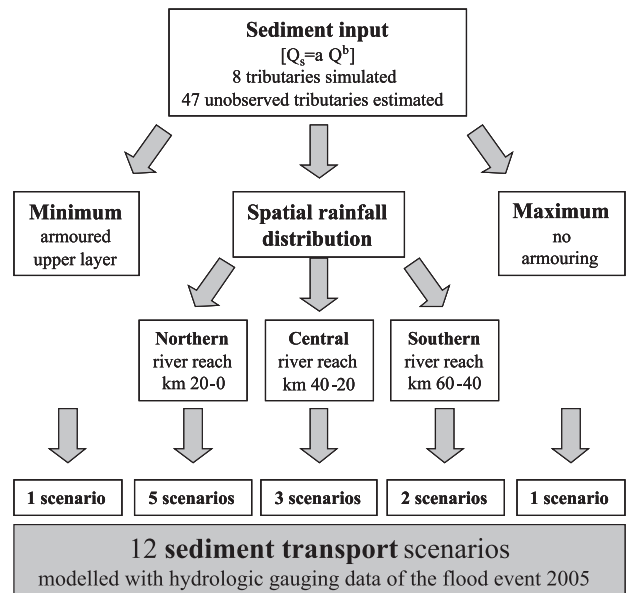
**Sediment input**
[$Q_s$=a $Q^b$]
8 tributaries simulated
47 unobserved tributaries estimated

**Minimum**
armoured upper layer

**Spatial rainfall distribution**

**Maximum**
no armouring

**Northern**
river reach
km 20-0

**Central**
river reach
km 40-20

**Southern**
river reach
km 60-40

**1 scenario**

**5 scenarios**

**3 scenarios**

**2 scenarios**

**1 scenario**

12 **sediment transport** scenarios
modelled with hydrologic gauging data of the flood event 2005